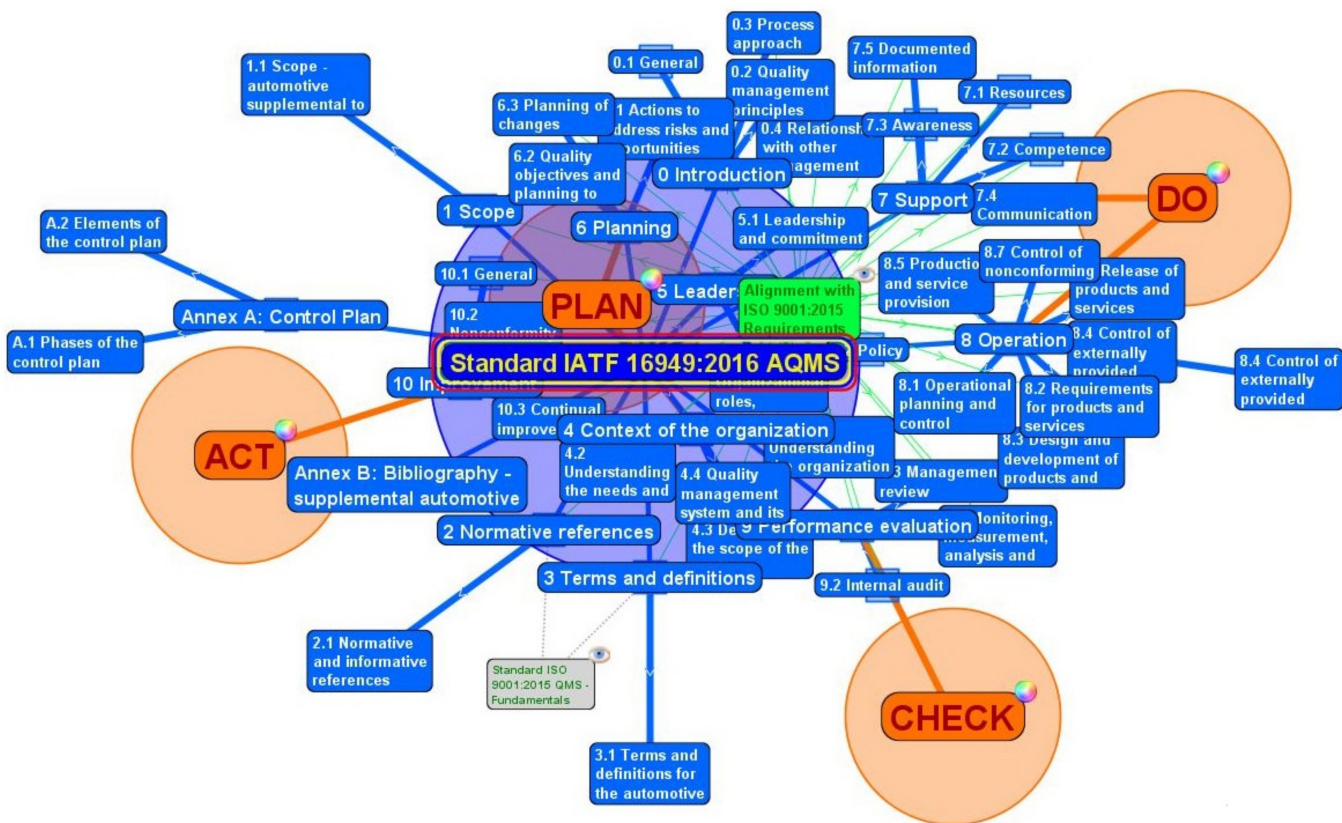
Standard IATF 16949:2016 AQMS

PLAN

DO

CHECK

ACT

0.3 Process approach

0.1 General

0.2 Quality management principles

0.4 Relationsh with other agement

0 Introduction

1.1 Scope - automotive supplemental to

1 Scope

6.3 Planning of changes

1 Actions to ddress risks and portunities

6.2 Quality objectives and planning to

6 Planning

7.5 Documented information

7.1 Resources

7.3 Awareness

7.2 Competence

7 Support

7.4 Communication

5.1 Leadership and commitment

5 Leader

Alignment with ISO 9001:2015 Requirements

A.2 Elements of the control plan

Annex A: Control Plan

A.1 Phases of the control plan

10.1 General

10.2 Nonconformity

10 Improvement

10.3 Continual improve

8.5 Productio and service provision

8.7 Control of nonconforming

Release of products and services

8 Operation

8.4 Control of externally provided

8.4 Control of externally provided

Policy

roles,

8.1 Operational planning and control

8.2 Requirements for products and services

8.3 Design and development of products and

4 Context of the organization

Understanding organization

4.2 Understanding the needs and

4.4 Quality management system and its

3 Management review

Annex B: Bibliography - supplemental automotive

2 Normative references

4.3 De the scope of the

9 Performance evaluation

Monitoring, measurement, analysis and

3 Terms and definitions

9.2 Internal audit

2.1 Normative and informative references

Standard ISO 9001:2015 QMS - Fundamentals

3.1 Terms and definitions for the automotive